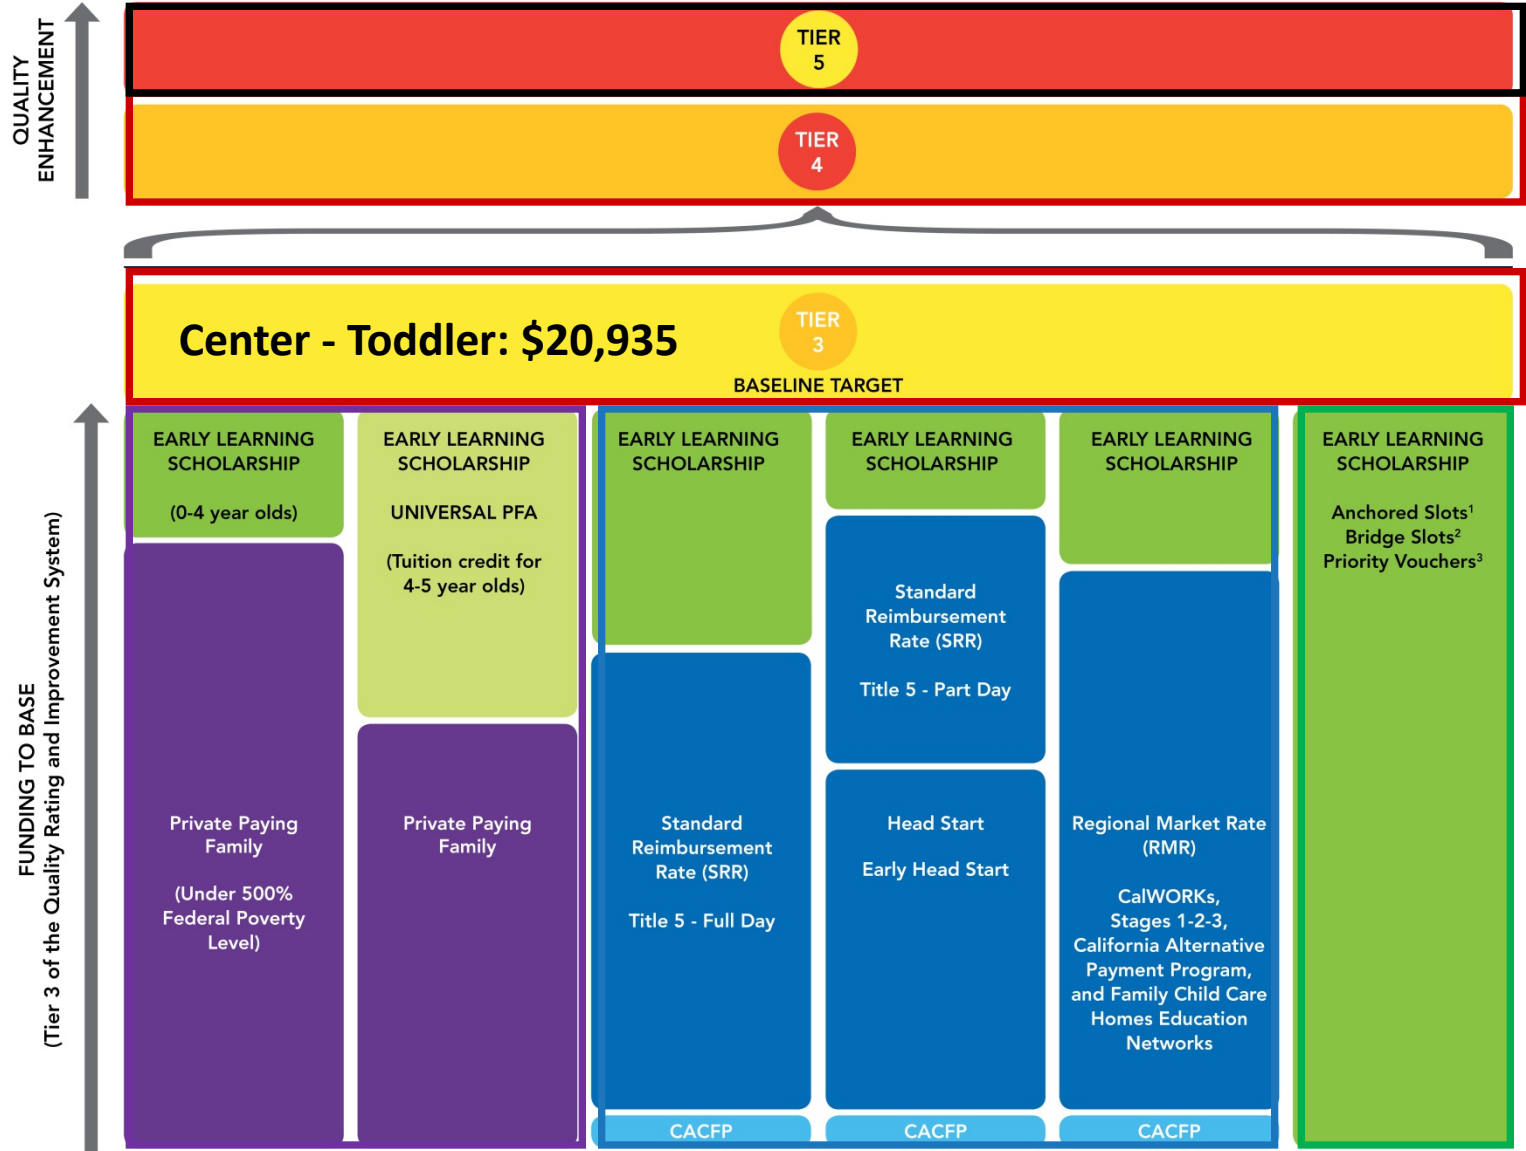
QUALITY ENHANCEMENT

TIER 5

TIER 4

Center - Toddler: $20,935

TIER 3

BASELINE TARGET

FUNDING TO BASE
(Tier 3 of the Quality Rating and Improvement System)

EARLY LEARNING SCHOLARSHIP

(0-4 year olds)

Private Paying Family

(Under 500% Federal Poverty Level)

EARLY LEARNING SCHOLARSHIP

UNIVERSAL PFA

(Tuition credit for 4-5 year olds)

Private Paying Family

EARLY LEARNING SCHOLARSHIP

Standard Reimbursement Rate (SRR)

Title 5 - Full Day

CACFP

EARLY LEARNING SCHOLARSHIP

Standard Reimbursement Rate (SRR)

Title 5 - Part Day

Head Start

Early Head Start

CACFP

EARLY LEARNING SCHOLARSHIP

Regional Market Rate (RMR)

CalWORKs, Stages 1-2-3, California Alternative Payment Program, and Family Child Care Homes Education Networks

CACFP

EARLY LEARNING SCHOLARSHIP

Anchored Slots$^1$
Bridge Slots$^2$
Priority Vouchers$^3$